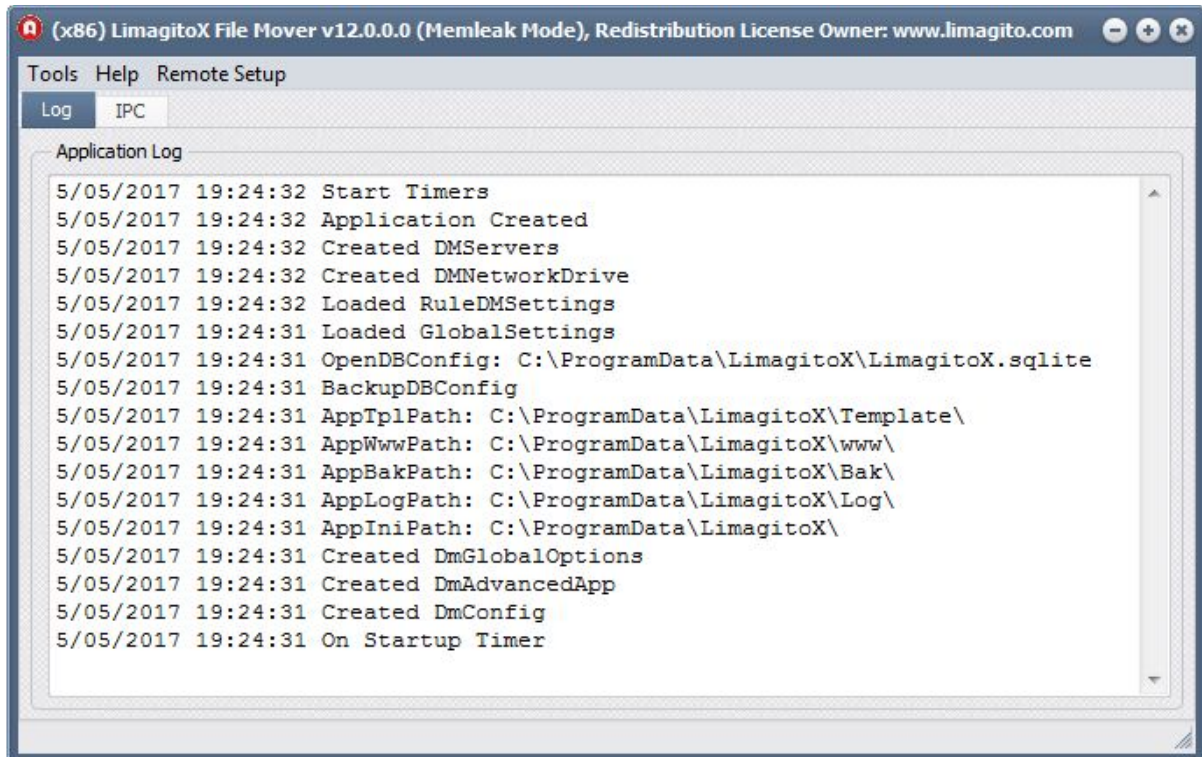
(x86) LimagitoX File Mover v12.0.0.0 (Memleak Mode), Redistribution License Owner: www.limagito.com

Tools Help Remote Setup

Log IPC

Application Log

5/05/2017 19:24:32 Start Timers
5/05/2017 19:24:32 Application Created
5/05/2017 19:24:32 Created DMServers
5/05/2017 19:24:32 Created DMNetworkDrive
5/05/2017 19:24:32 Loaded RuleDMSettings
5/05/2017 19:24:31 Loaded GlobalSettings
5/05/2017 19:24:31 OpenDBConfig: C:\ProgramData\LimagitoX\LimagitoX.sqlite
5/05/2017 19:24:31 BackupDBConfig
5/05/2017 19:24:31 AppTplPath: C:\ProgramData\LimagitoX\Template\
5/05/2017 19:24:31 AppWwwPath: C:\ProgramData\LimagitoX\www\
5/05/2017 19:24:31 AppBakPath: C:\ProgramData\LimagitoX\Bak\
5/05/2017 19:24:31 AppLogPath: C:\ProgramData\LimagitoX\Log\
5/05/2017 19:24:31 AppIniPath: C:\ProgramData\LimagitoX\
5/05/2017 19:24:31 Created DmGlobalOptions
5/05/2017 19:24:31 Created DmAdvancedApp
5/05/2017 19:24:31 Created DmConfig
5/05/2017 19:24:31 On Startup Timer